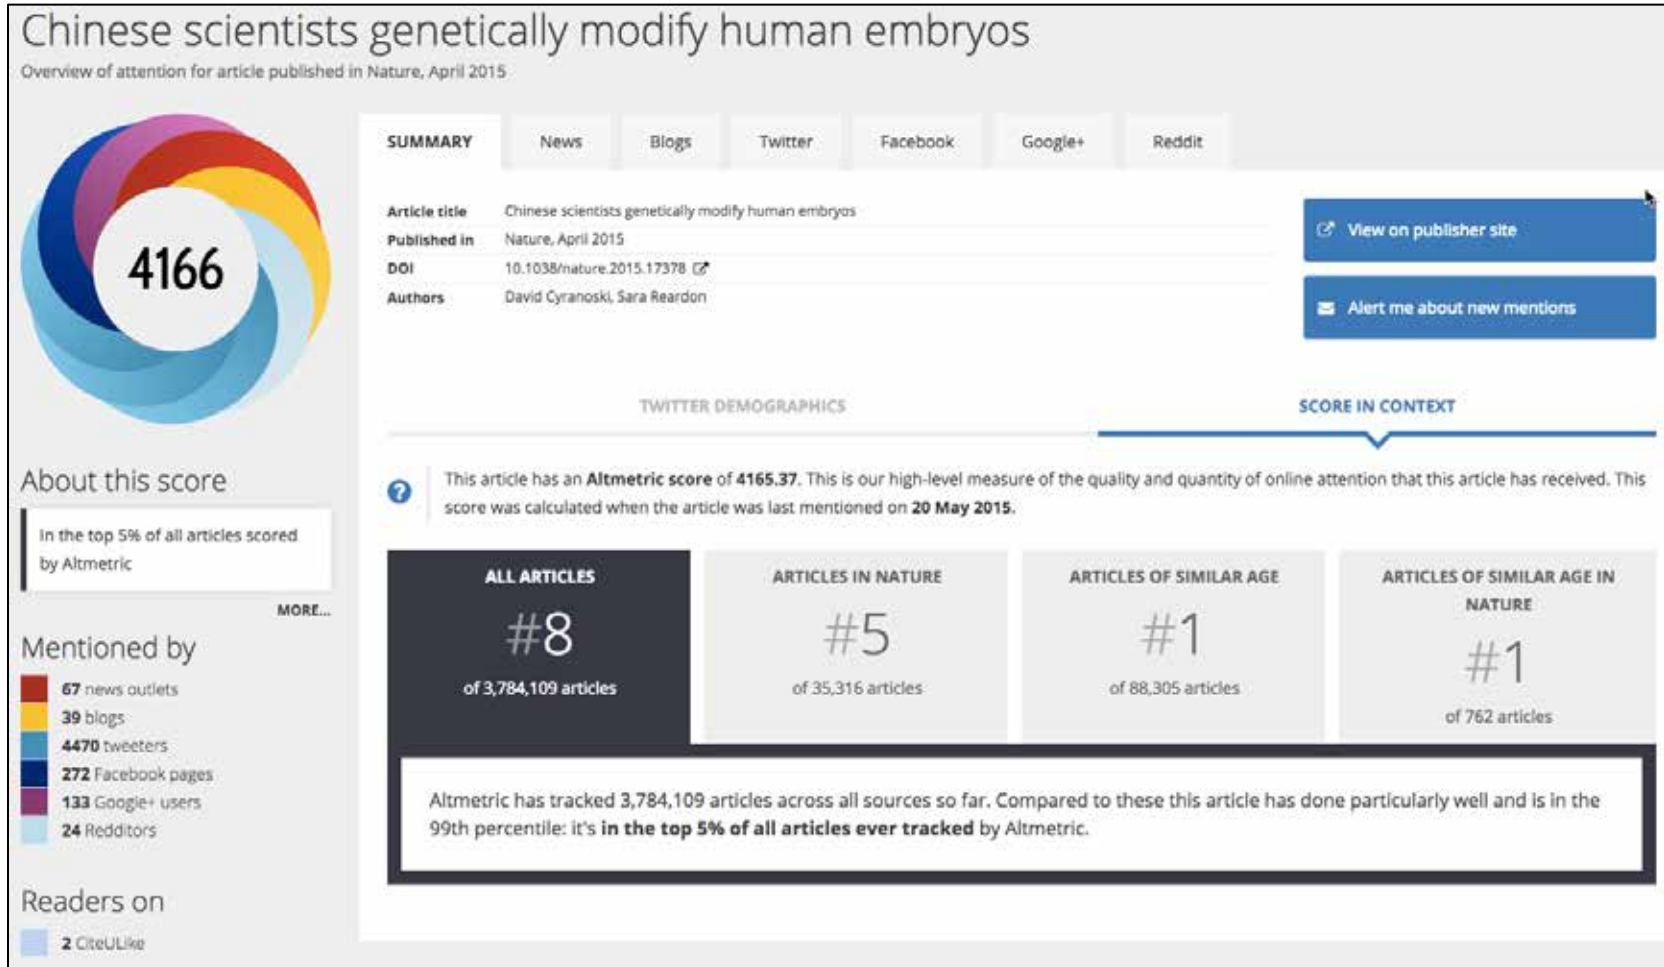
Chinese scientists genetically modify human embryos
Overview of attention for article published in Nature, April 2015

4166

About this score
In the top 5% of all articles scored by Altmetric
MORE...

Mentioned by
67 news outlets
39 blogs
4470 tweeters
272 Facebook pages
133 Google+ users
24 Redditors

Readers on
2 CiteULike

SUMMARY News Blogs Twitter Facebook Google+ Reddit

Article title Chinese scientists genetically modify human embryos
Published in Nature, April 2015
DOI 10.1038/nature.2015.17378
Authors David Cyranoski, Sara Reardon

View on publisher site
Alert me about new mentions

TWITTER DEMOGRAPHICS
SCORE IN CONTEXT

This article has an **Altmetric score** of **4165.37**. This is our high-level measure of the quality and quantity of online attention that this article has received. This score was calculated when the article was last mentioned on **20 May 2015**.

| ALL ARTICLES | ARTICLES IN NATURE | ARTICLES OF SIMILAR AGE | ARTICLES OF SIMILAR AGE IN NATURE |
|---|---|---|---|
| #8 | #5 | #1 | #1 |
| of 3,784,109 articles | of 35,316 articles | of 88,305 articles | of 762 articles |

Altmetric has tracked 3,784,109 articles across all sources so far. Compared to these this article has done particularly well and is in the 99th percentile: it's **in the top 5% of all articles ever tracked** by Altmetric.